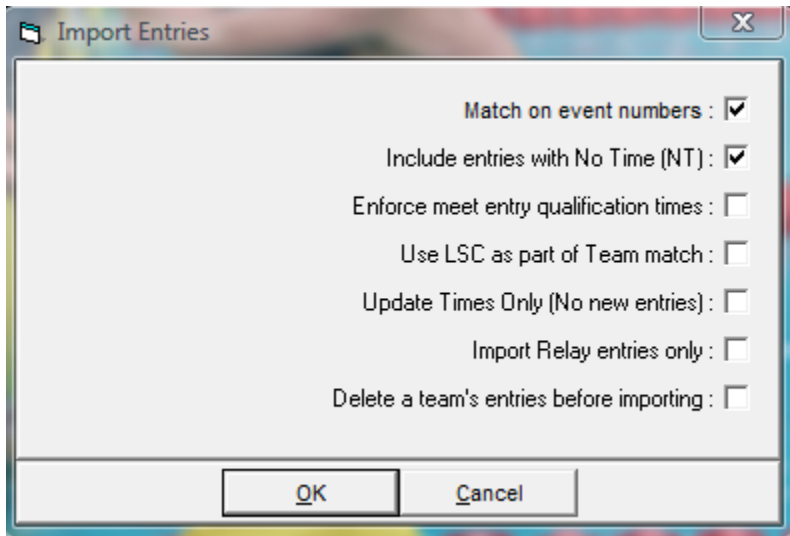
Import Entries

Match on event numbers : ☑

Include entries with No Time (NT) : ☑

Enforce meet entry qualification times : ☐

Use LSC as part of Team match : ☐

Update Times Only (No new entries) : ☐

Import Relay entries only : ☐

Delete a team's entries before importing : ☐

OK

Cancel